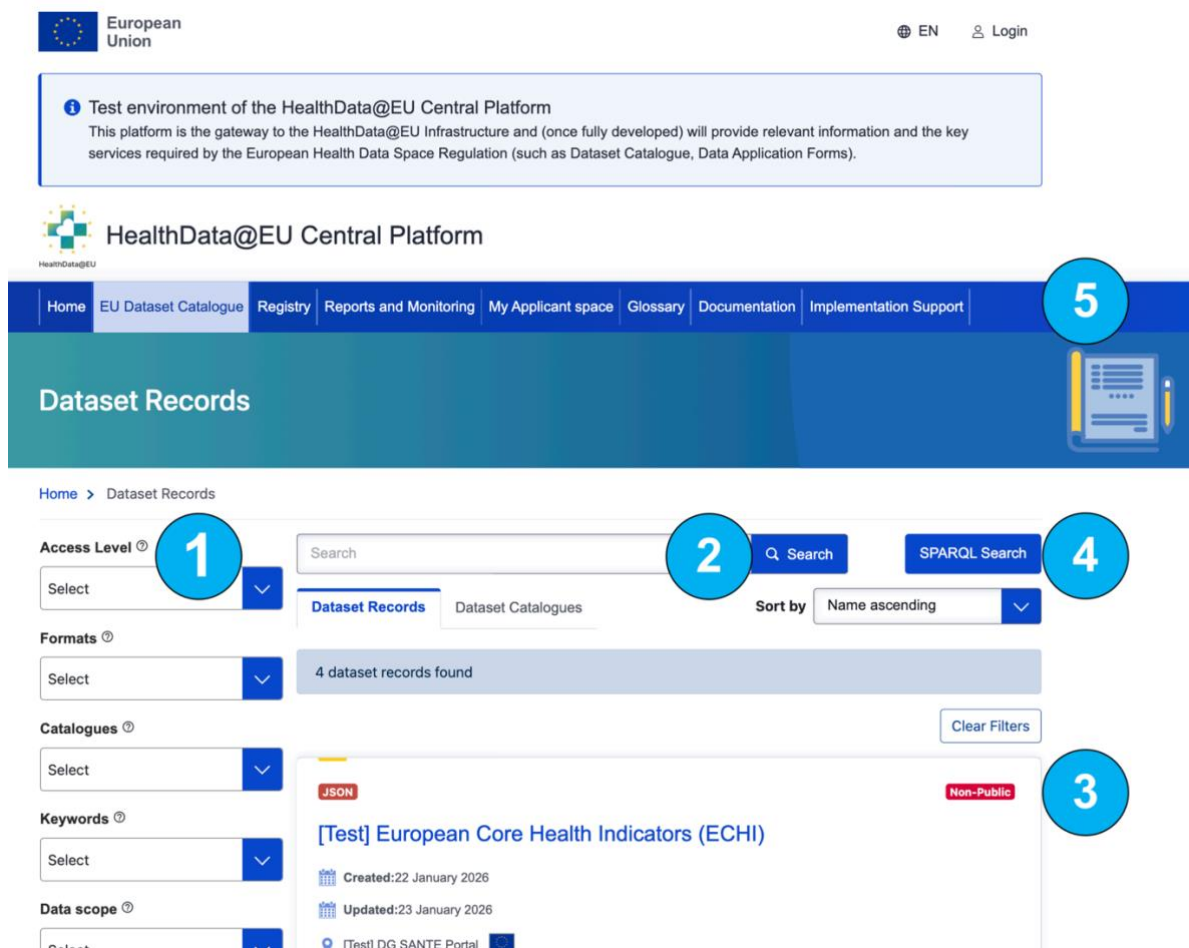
European Union

EN Login

Test environment of the HealthData@EU Central Platform
This platform is the gateway to the HealthData@EU Infrastructure and (once fully developed) will provide relevant information and the key services required by the European Health Data Space Regulation (such as Dataset Catalogue, Data Application Forms).

HealthData@EU

HealthData@EU Central Platform

Home | EU Dataset Catalogue | Registry | Reports and Monitoring | My Applicant space | Glossary | Documentation | Implementation Support

5

Dataset Records

Home > Dataset Records

Access Level

1

Select

Search

2

Search

SPARQL Search

4

Dataset Records

Dataset Catalogues

Sort by

Name ascending

Formats

Select

4 dataset records found

Catalogues

Select

Clear Filters

JSON

Non-Public

3

Keywords

Select

[Test] European Core Health Indicators (ECHI)

Created:22 January 2026

Data scope

Updated:23 January 2026

[Test] DG SANTE Portal

Select